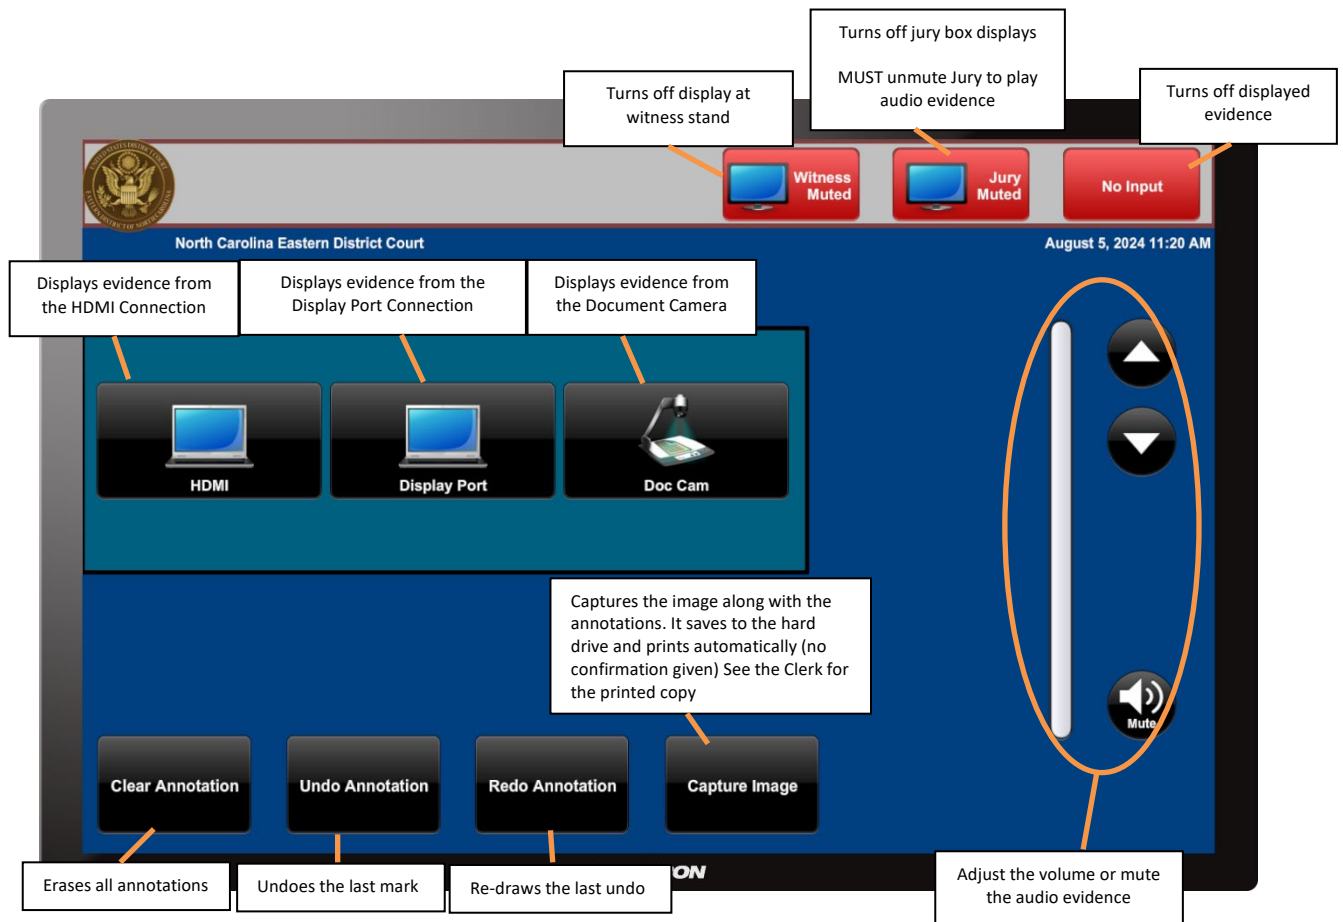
Turns off jury box displays

MUST unmute Jury to play audio evidence

Turns off display at witness stand

Turns off displayed evidence

Witness Muted

Jury Muted

No Input

North Carolina Eastern District Court

August 5, 2024 11:20 AM

Displays evidence from the HDMI Connection

Displays evidence from the Display Port Connection

Displays evidence from the Document Camera

HDMI

Display Port

Doc Cam

Captures the image along with the annotations. It saves to the hard drive and prints automatically (no confirmation given) See the Clerk for the printed copy

Mute

Clear Annotation

Undo Annotation

Redo Annotation

Capture Image

Erases all annotations

Undoes the last mark

Re-draws the last undo

ON

Adjust the volume or mute the audio evidence